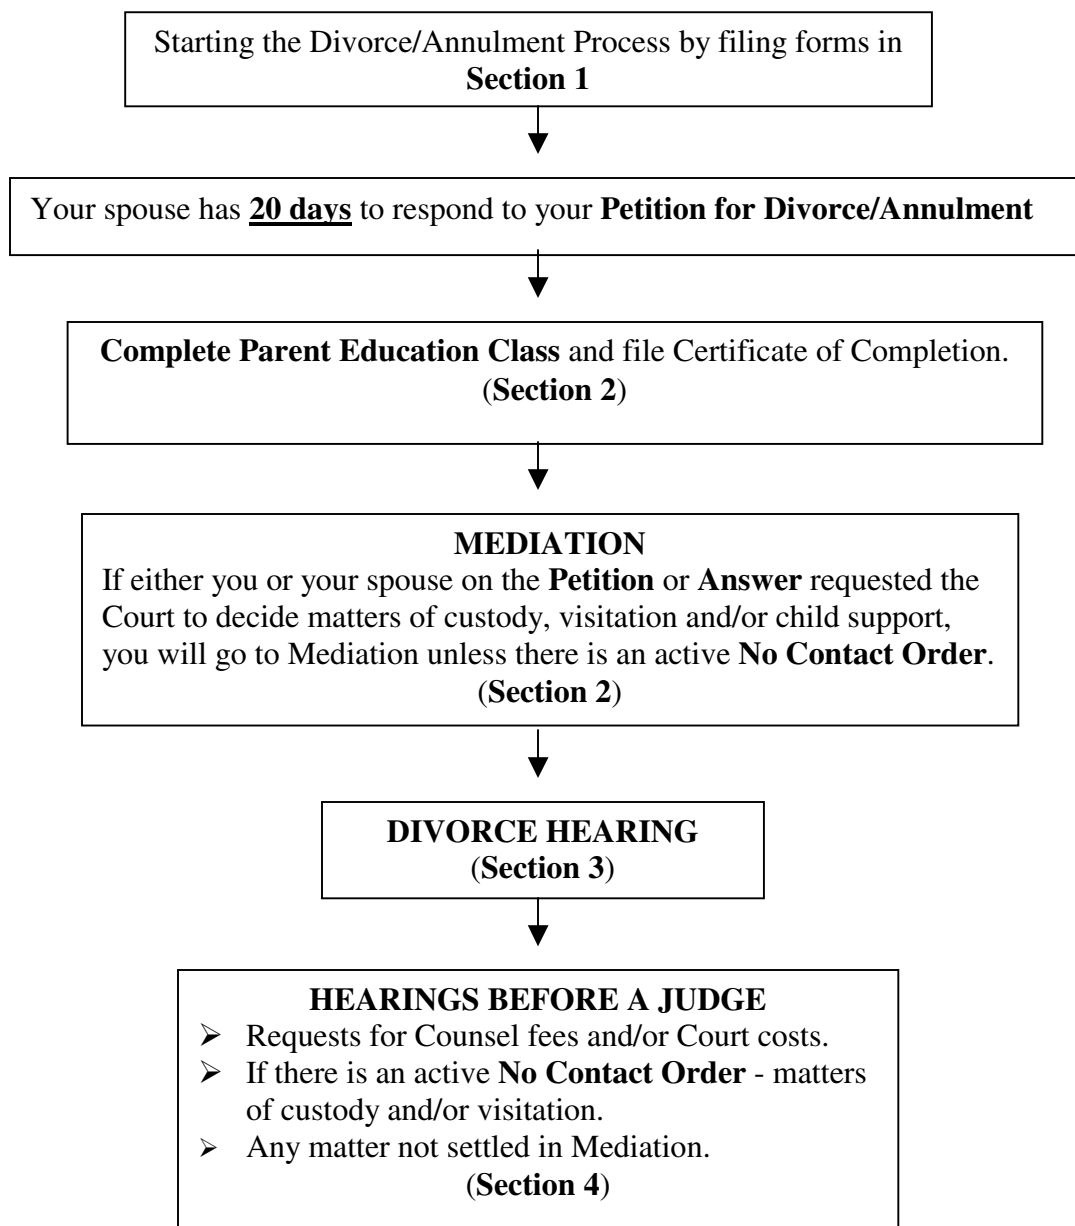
Starting the Divorce/Annulment Process by filing forms in Section 1

Your spouse has 20 days to respond to your Petition for Divorce/Annulment

Complete Parent Education Class and file Certificate of Completion. (Section 2)

MEDIATION

If either you or your spouse on the Petition or Answer requested the Court to decide matters of custody, visitation and/or child support, you will go to Mediation unless there is an active No Contact Order. (Section 2)

DIVORCE HEARING
(Section 3)

HEARINGS BEFORE A JUDGE

- Requests for Counsel fees and/or Court costs.
- If there is an active No Contact Order - matters of custody and/or visitation.
- Any matter not settled in Mediation.

(Section 4)